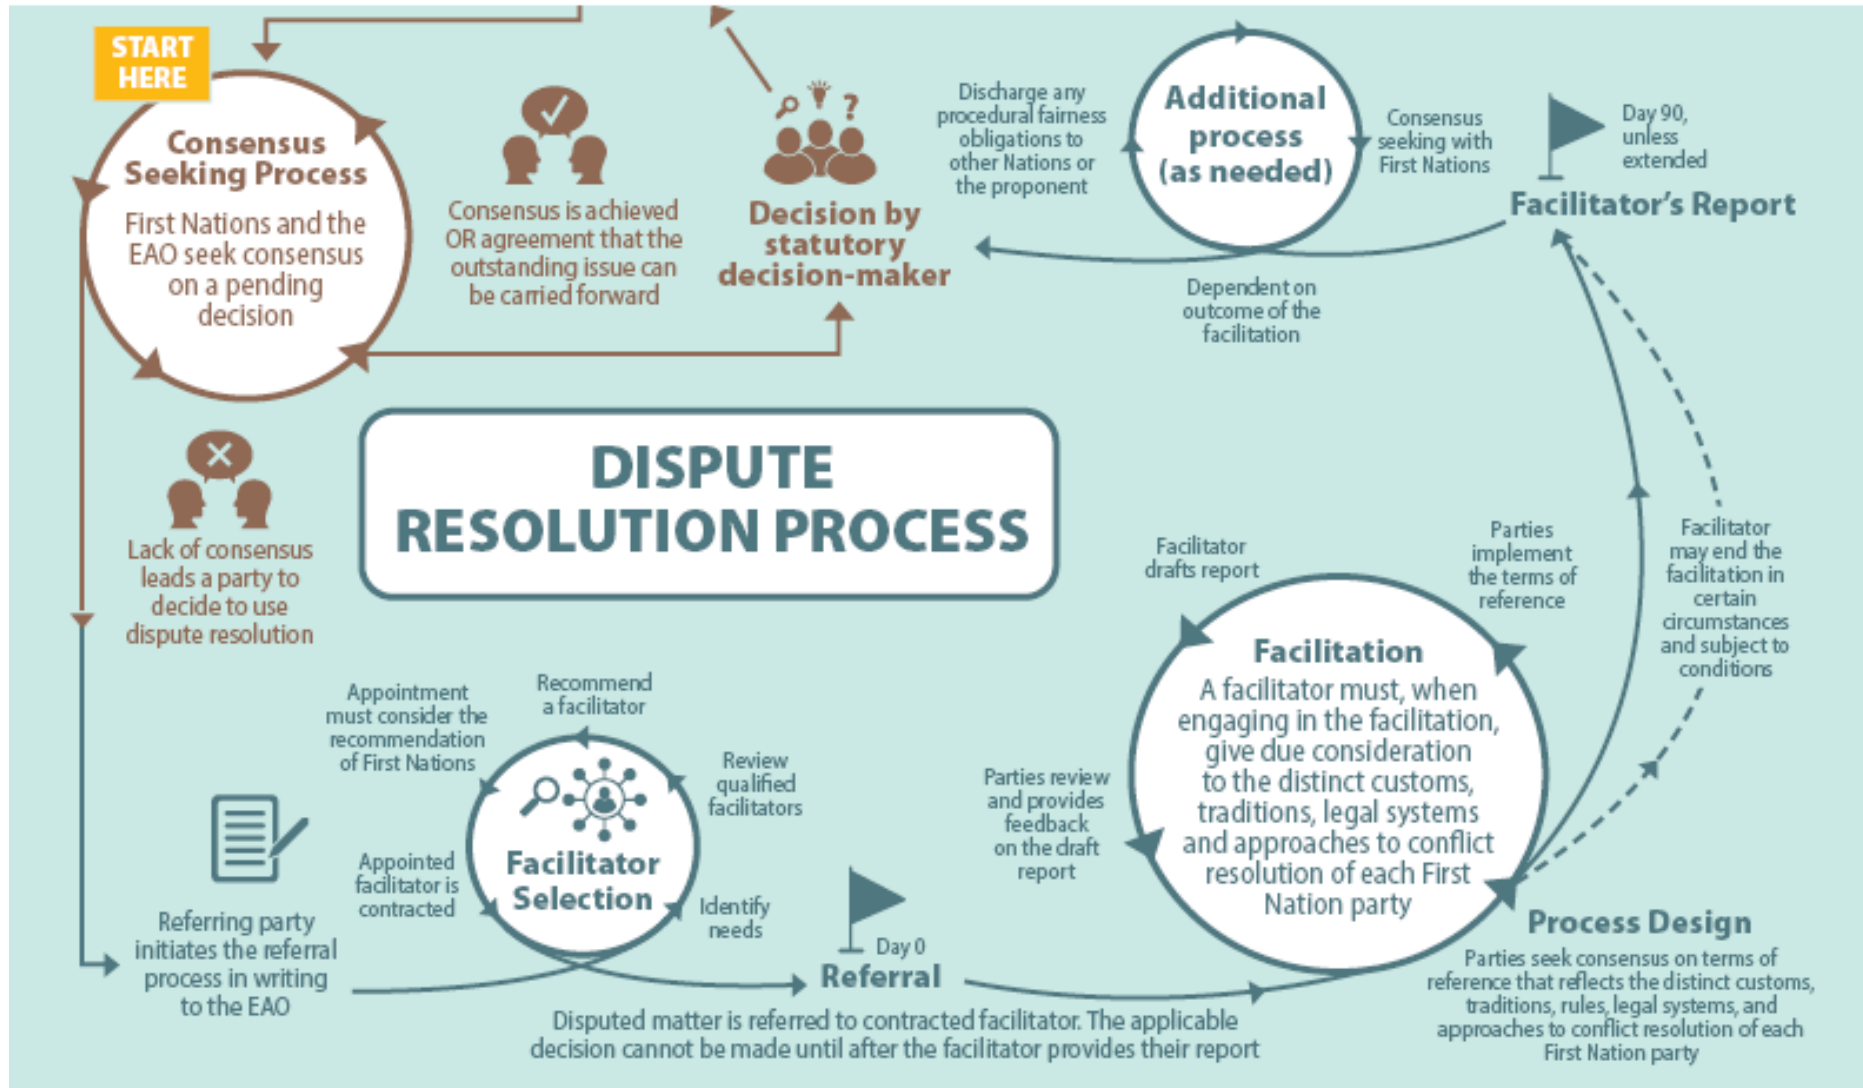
START HERE

Consensus Seeking Process

First Nations and the EAO seek consensus on a pending decision

Consensus is achieved OR agreement that the outstanding issue can be carried forward

Decision by statutory decision-maker

Discharge any procedural fairness obligations to other Nations or the proponent

Additional process (as needed)

Consensus seeking with First Nations

Day 90, unless extended

Facilitator's Report

Dependent on outcome of the facilitation

Lack of consensus leads a party to decide to use dispute resolution

DISPUTE RESOLUTION PROCESS

Facilitator drafts report

Parties implement the terms of reference

Facilitator may end the facilitation in certain circumstances and subject to conditions

Facilitation

A facilitator must, when engaging in the facilitation, give due consideration to the distinct customs, traditions, legal systems and approaches to conflict resolution of each First Nation party

Appointment must consider the recommendation of First Nations

Recommend a facilitator

Review qualified facilitators

Parties review and provides feedback on the draft report

Facilitator Selection

Appointed facilitator is contracted

Identify needs

Referring party initiates the referral process in writing to the EAO

Day 0

Referral

Process Design

Parties seek consensus on terms of reference that reflects the distinct customs, traditions, rules, legal systems, and approaches to conflict resolution of each First Nation party

Disputed matter is referred to contracted facilitator. The applicable decision cannot be made until after the facilitator provides their report